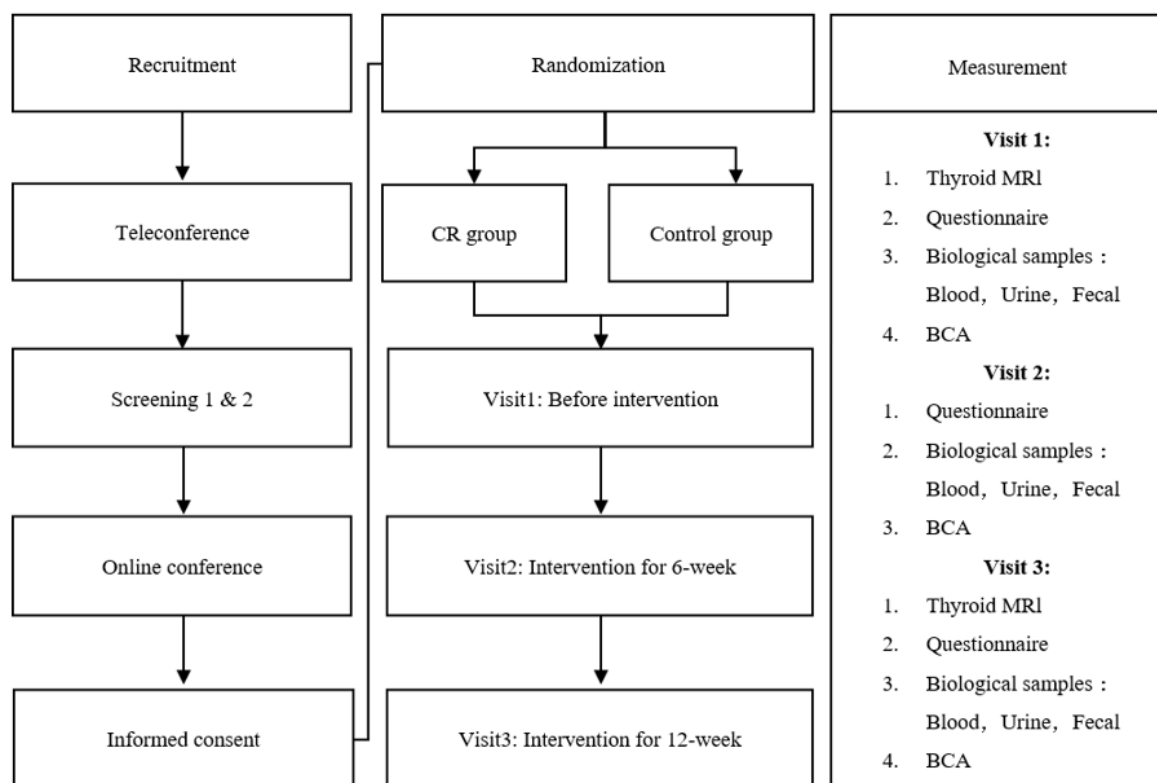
Recruitment

Teleconference

Screening 1 & 2

Online conference

Informed consent

Randomization

CR group

Control group

Visit1: Before intervention

Visit2: Intervention for 6-week

Visit3: Intervention for 12-week

Measurement

Visit 1:

1. Thyroid MRl
2. Questionnaire
3. Biological samples : Blood, Urine, Fecal
4. BCA

Visit 2:

1. Questionnaire
2. Biological samples : Blood, Urine, Fecal
3. BCA

Visit 3:

1. Thyroid MRl
2. Questionnaire
3. Biological samples : Blood, Urine, Fecal
4. BCA